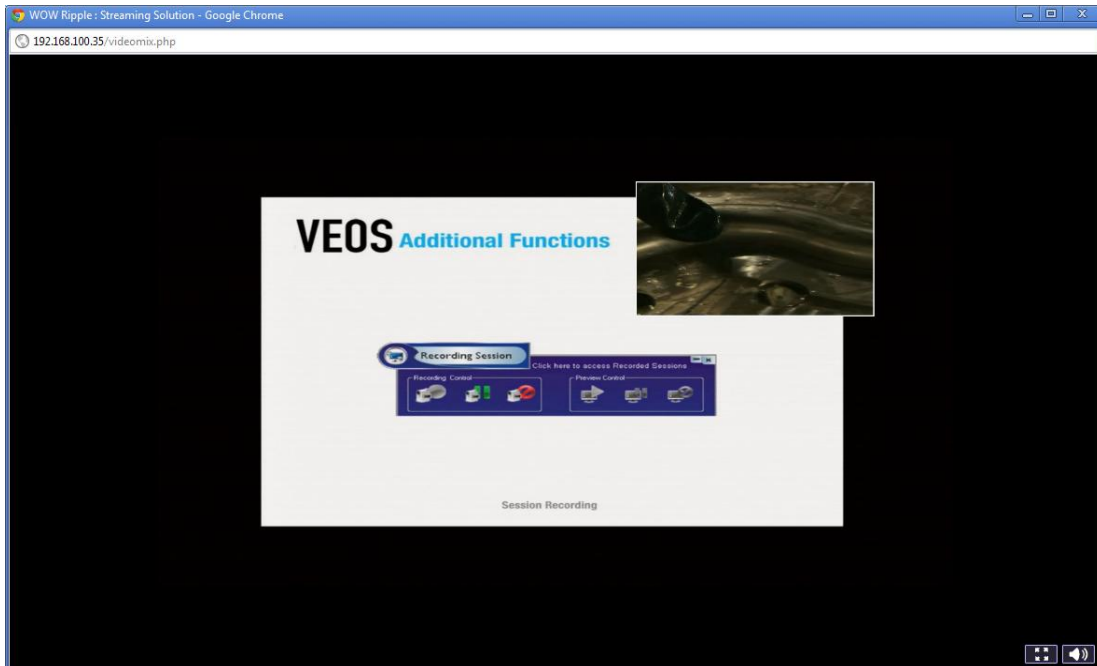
WOW Ripple : Streaming Solution - Google Chrome

192.168.100.35/videomix.php

VEOS Additional Functions

Recording Session

Click here to access Recorded Sessions

Recording Control

Preview Control

Session Recording